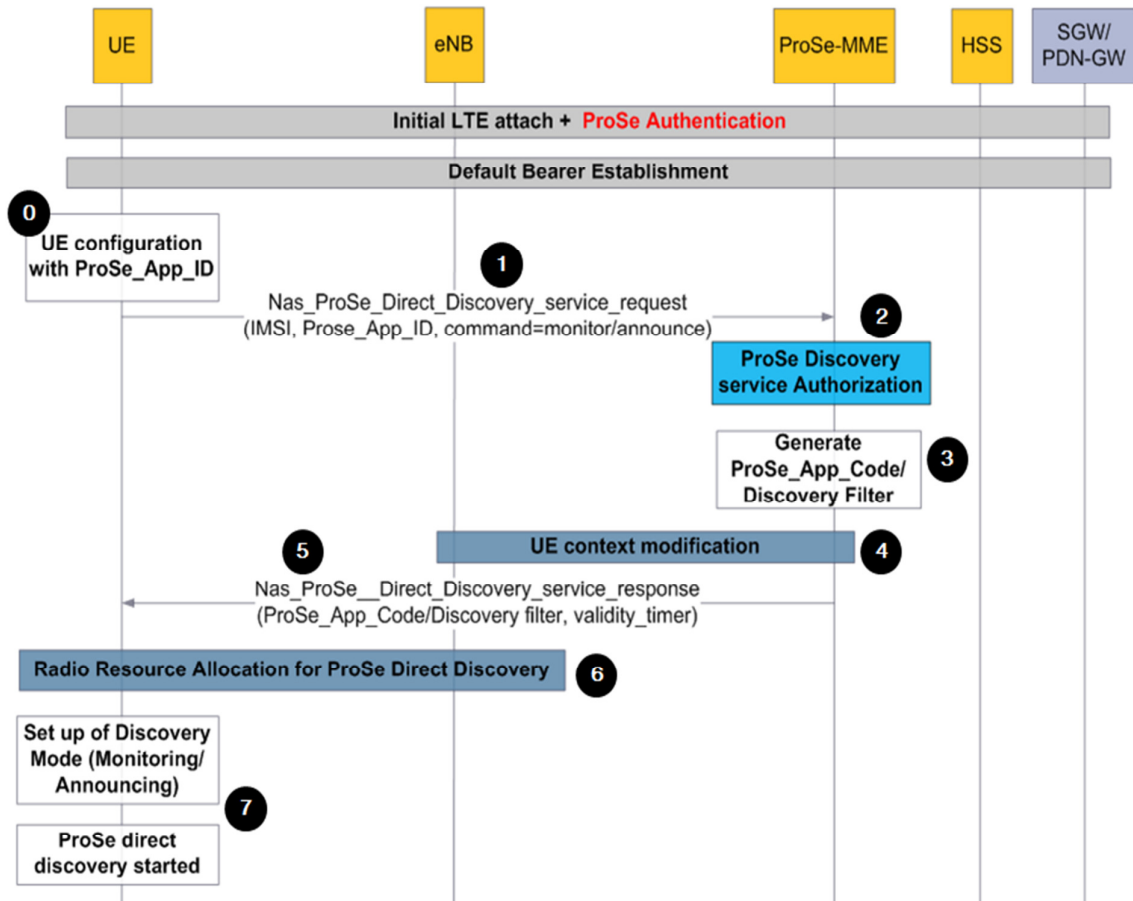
UE

eNB

ProSe-MME

HSS

SGW/
PDN-GW

Initial LTE attach + ProSe Authentication

Default Bearer Establishment

0

UE configuration with ProSe_App_ID

1

Nas_ProSe_Direct_Discovery_service_request
(IMSI, Prose_App_ID, command=monitor/announce)

2

ProSe Discovery service Authorization

Generate ProSe_App_Code/ Discovery Filter

3

UE context modification

4

5

Nas_ProSe__Direct_Discovery_service_response
(ProSe_App_Code/Discovery filter, validity_timer)

Radio Resource Allocation for ProSe Direct Discovery

6

Set up of Discovery Mode (Monitoring/ Announcing)

7

ProSe direct discovery started